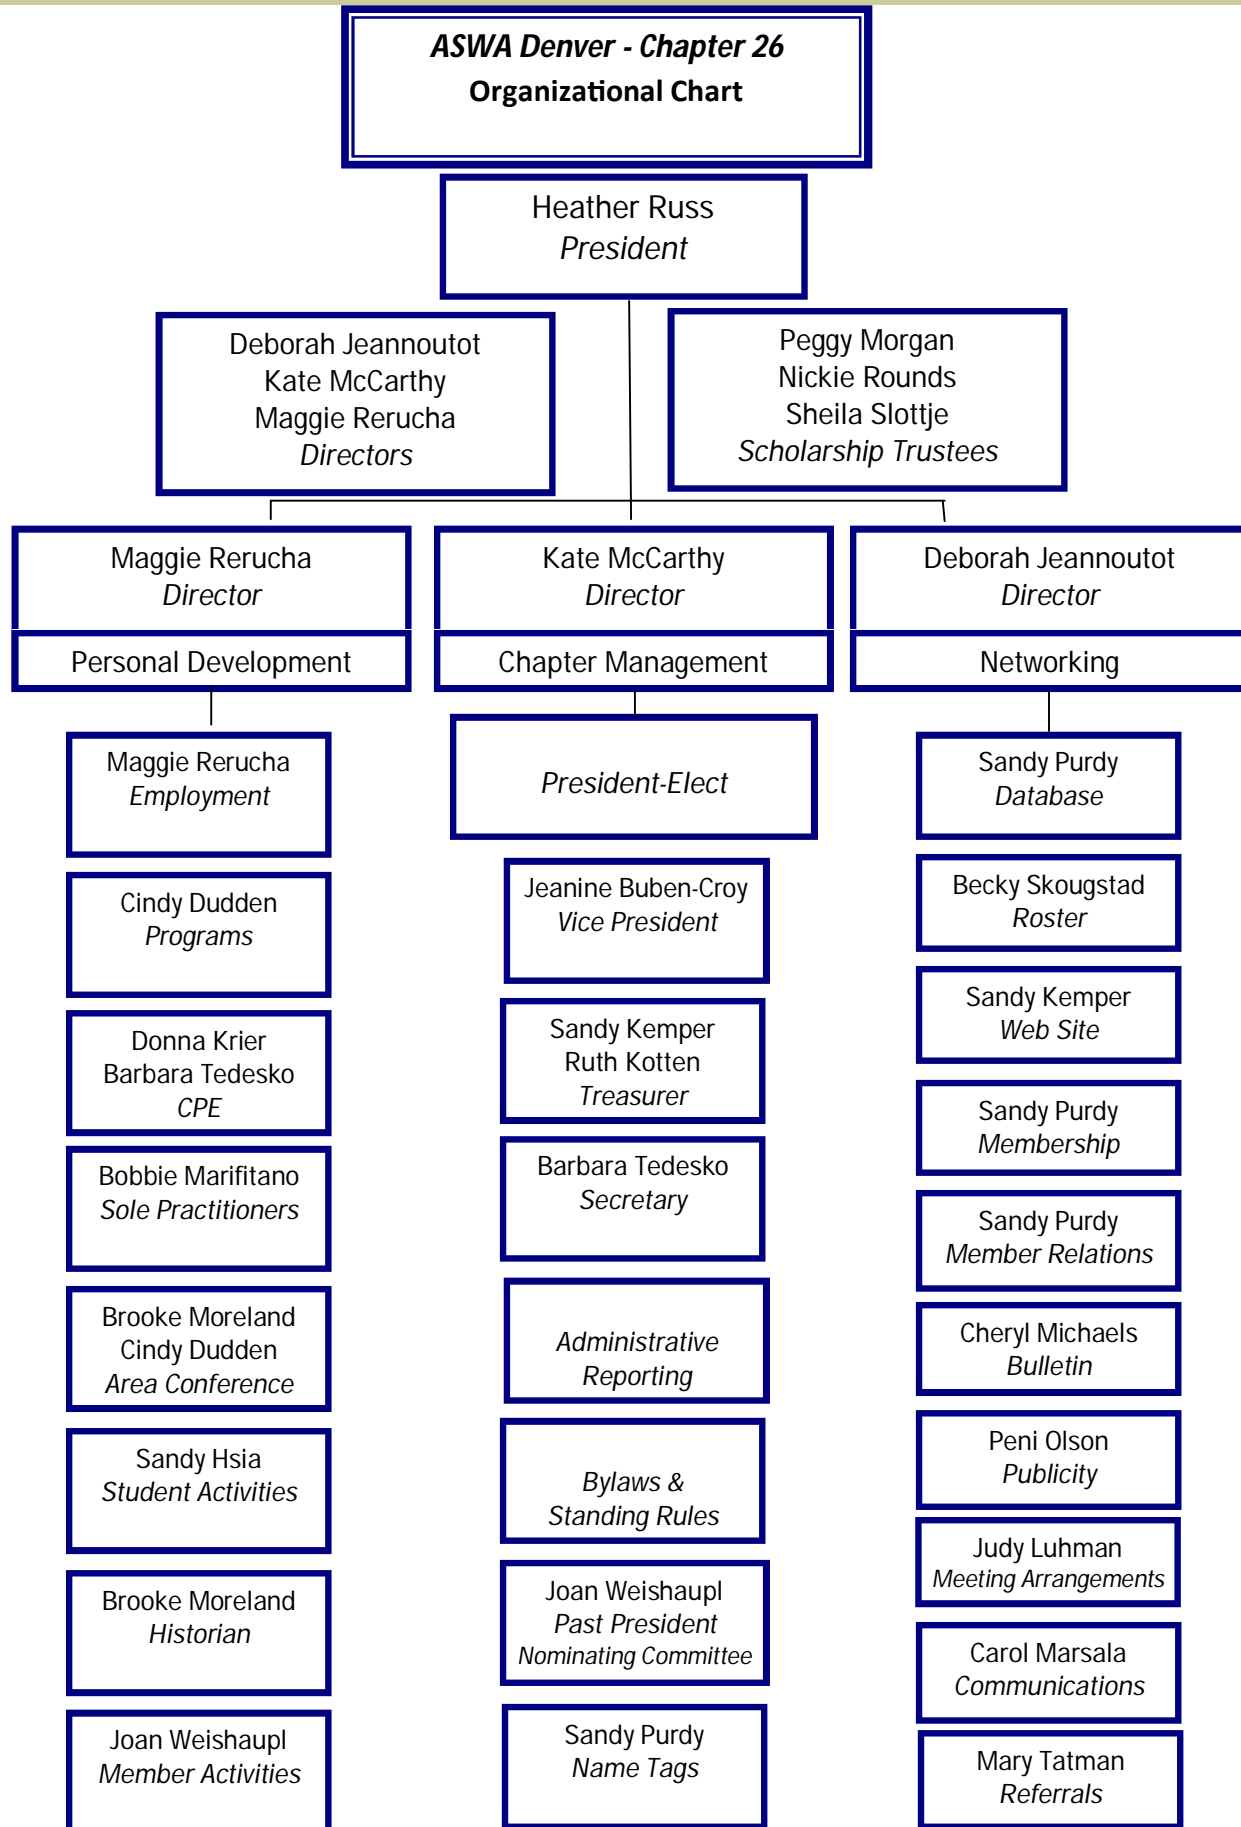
ASWA Denver - Chapter 26
Organizational Chart

Heather Russ
President

Deborah Jeannoutot
Kate McCarthy
Maggie Rerucha
Directors

Peggy Morgan
Nickie Rounds
Sheila Slottje
Scholarship Trustees

Maggie Rerucha
Director
Personal Development

Maggie Rerucha
Employment

Cindy Dudden
Programs

Donna Krier
Barbara Tedesko
CPE

Bobbie Marifitano
Sole Practitioners

Brooke Moreland
Cindy Dudden
Area Conference

Sandy Hsia
Student Activities

Brooke Moreland
Historian

Joan Weishaupl
Member Activities

Kate McCarthy
Director
Chapter Management

President-Elect

Jeanine Buben-Croy
Vice President

Sandy Kemper
Ruth Kotten
Treasurer

Barbara Tedesko
Secretary

Administrative
Reporting

Bylaws &
Standing Rules

Joan Weishaupl
Past President
Nominating Committee

Sandy Purdy
Name Tags

Deborah Jeannoutot
Director
Networking

Sandy Purdy
Database

Becky Skougstad
Roster

Sandy Kemper
Web Site

Sandy Purdy
Membership

Sandy Purdy
Member Relations

Cheryl Michaels
Bulletin

Peni Olson
Publicity

Judy Luhman
Meeting Arrangements

Carol Marsala
Communications

Mary Tatman
Referrals